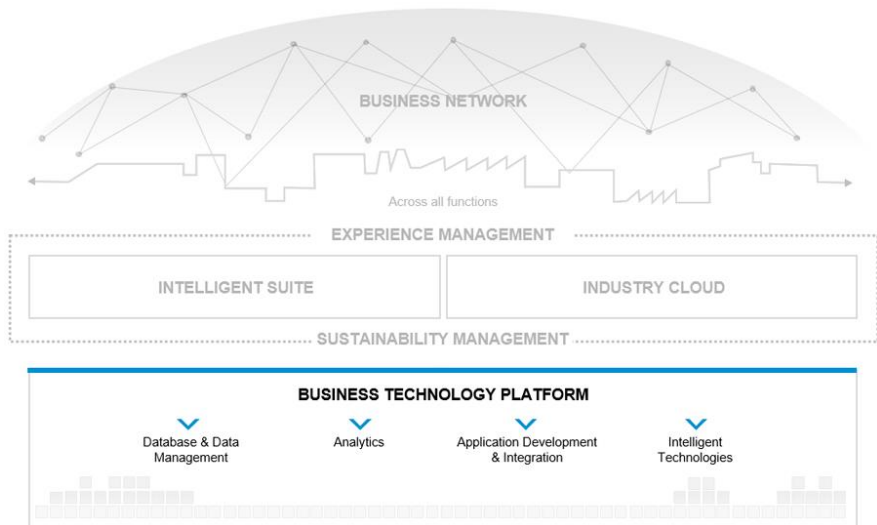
BUSINESS NETWORK

Across all functions

EXPERIENCE MANAGEMENT

INTELLIGENT SUITE

INDUSTRY CLOUD

SUSTAINABILITY MANAGEMENT

BUSINESS TECHNOLOGY PLATFORM

Database & Data Management

Analytics

Application Development & Integration

Intelligent Technologies